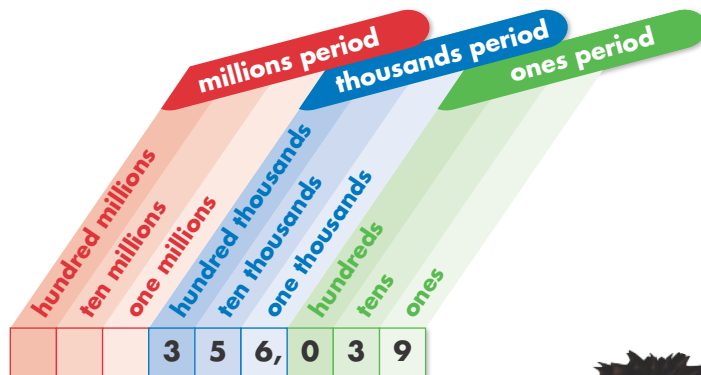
millions period
thousands period
ones period

hundred millions
ten millions
one millions
hundred thousands
ten thousands
one thousands
hundreds
tens
ones

| | | | 3 | 5 | 6, | 0 | 3 | 9 |
|---|---|---|---|---|---|---|---|---|